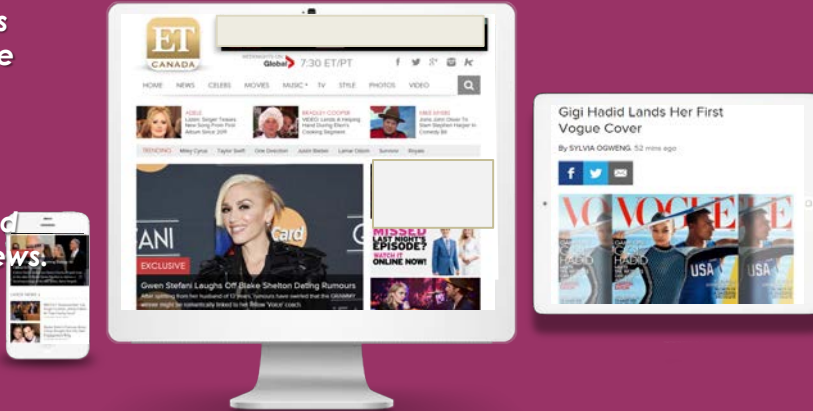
s
e

d
ews.

ET
CANADA
WEEKNIGHTS ON Global 7:30 ET/PT
HOME NEWS CELEBS MOVIES MUSIC TV STYLE PHOTOS VIDEO
ADELE
BRADLEY COOPER
TRENDING: Miley Cyrus Taylor Swift One Direction Justin Bieber Lamar Odom Survivor Royals
ANI
Card
EXCLUSIVE
Gwen Stefani Laughs Off Blake Shelton Dating Rumours
MISSED LAST NIGHT'S EPISODE?
WATCH IT ONLINE NOW!

Gigi Hadid Lands Her First Vogue Cover
By SYLVIA OGWENG, 52 mins ago
VOGUE
VOGUE
USA
USA
HADID